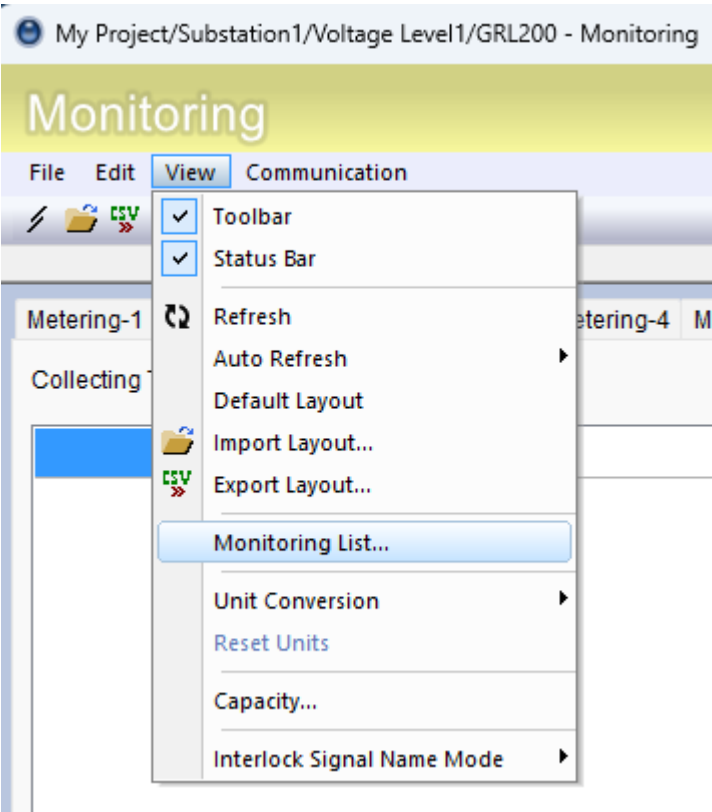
My Project/Substation1/Voltage Level1/GRL200 - Monitoring

Monitoring

File Edit View Communication

CSV

Metering-1

etering-4 M

Collecting T

Toolbar
Status Bar
Refresh
Auto Refresh
Default Layout
Import Layout...
CSV
Export Layout...
Monitoring List...
Unit Conversion
Reset Units
Capacity...
Interlock Signal Name Mode